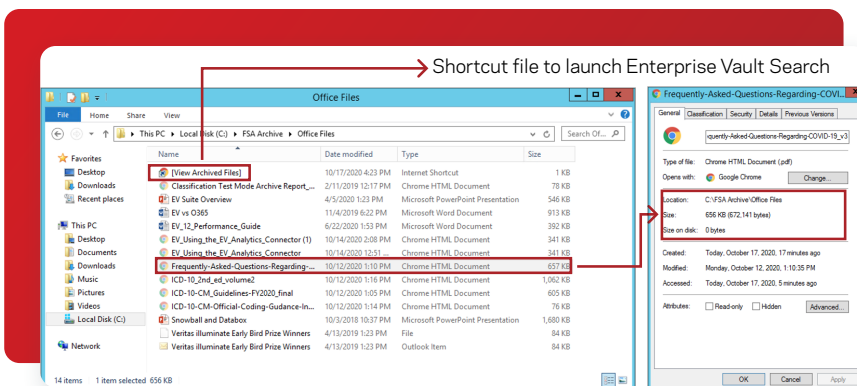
Shortcut file to launch Enterprise Vault Search

Office Files

File Home Share View

This PC › Local Disk (C:) › FSA Archive › Office Files

Search Of...

Favorites
Desktop
Downloads
Recent places

This PC
Desktop
Documents
Downloads
Music
Pictures
Videos
Local Disk (C:)

Network

| Name | Date modified | Type | Size |
|---|---|---|---|
| [View Archived Files] | 10/17/2020 4:23 PM | Internet Shortcut | 1 KB |
| Classification Test Mode Archive Report_... | 2/11/2019 12:17 PM | Chrome HTML Document | 78 KB |
| EV Suite Overview | 4/5/2020 1:23 PM | Microsoft PowerPoint Presentation | 546 KB |
| EV vs O365 | 11/4/2019 6:22 PM | Microsoft Word Document | 913 KB |
| EV_12_Performance_Guide | 6/22/2020 1:53 PM | Microsoft Word Document | 392 KB |
| EV_Using_the_EV_Analytics_Connector (1) | 10/14/2020 2:08 PM | Chrome HTML Document | 341 KB |
| EV_Using_the_EV_Analytics_Connector | 10/14/2020 12:51 ... | Chrome HTML Document | 341 KB |
| Frequently-Asked-Questions-Regarding-... | 10/12/2020 1:10 PM | Chrome HTML Document | 657 KB |
| ICD-10_2nd_ed_volume2 | 10/12/2020 1:16 PM | Chrome HTML Document | 1,062 KB |
| ICD-10-CM_Guidelines-FY2020_final | 10/12/2020 1:05 PM | Chrome HTML Document | 605 KB |
| ICD-10-CM-Official-Coding-Gudance-In... | 10/12/2020 1:11 PM | Chrome HTML Document | 76 KB |
| Snowball and Databox | 10/3/2018 10:37 PM | Microsoft PowerPoint Presentation | 1,680 KB |
| Veritas illuminate Early Bird Prize Winners | 4/13/2019 1:23 PM | File | 84 KB |
| Veritas illuminate Early Bird Prize Winners | 4/13/2019 1:23 PM | Outlook Item | 84 KB |

14 items 1 item selected 656 KB

Frequently-Asked-Questions-Regarding-COVI...

General Classification Security Details Previous Versions

equently-Asked-Questions-Regarding-COVID-19_v3

Type of file: Chrome HTML Document (.pdf)
Opens with: Google Chrome Change...

Location: C:\FSA Archive\Office Files
Size: 656 KB (672,141 bytes)
Size on disk: 0 bytes

Created: Saturday, October 17, 2020, 17 minutes ago
Modified: Monday, October 12, 2020, 1:10:35 PM
Accessed: Saturday, October 17, 2020, 5 minutes ago

Attributes: Read-only Hidden Advanced...

OK Cancel Apply